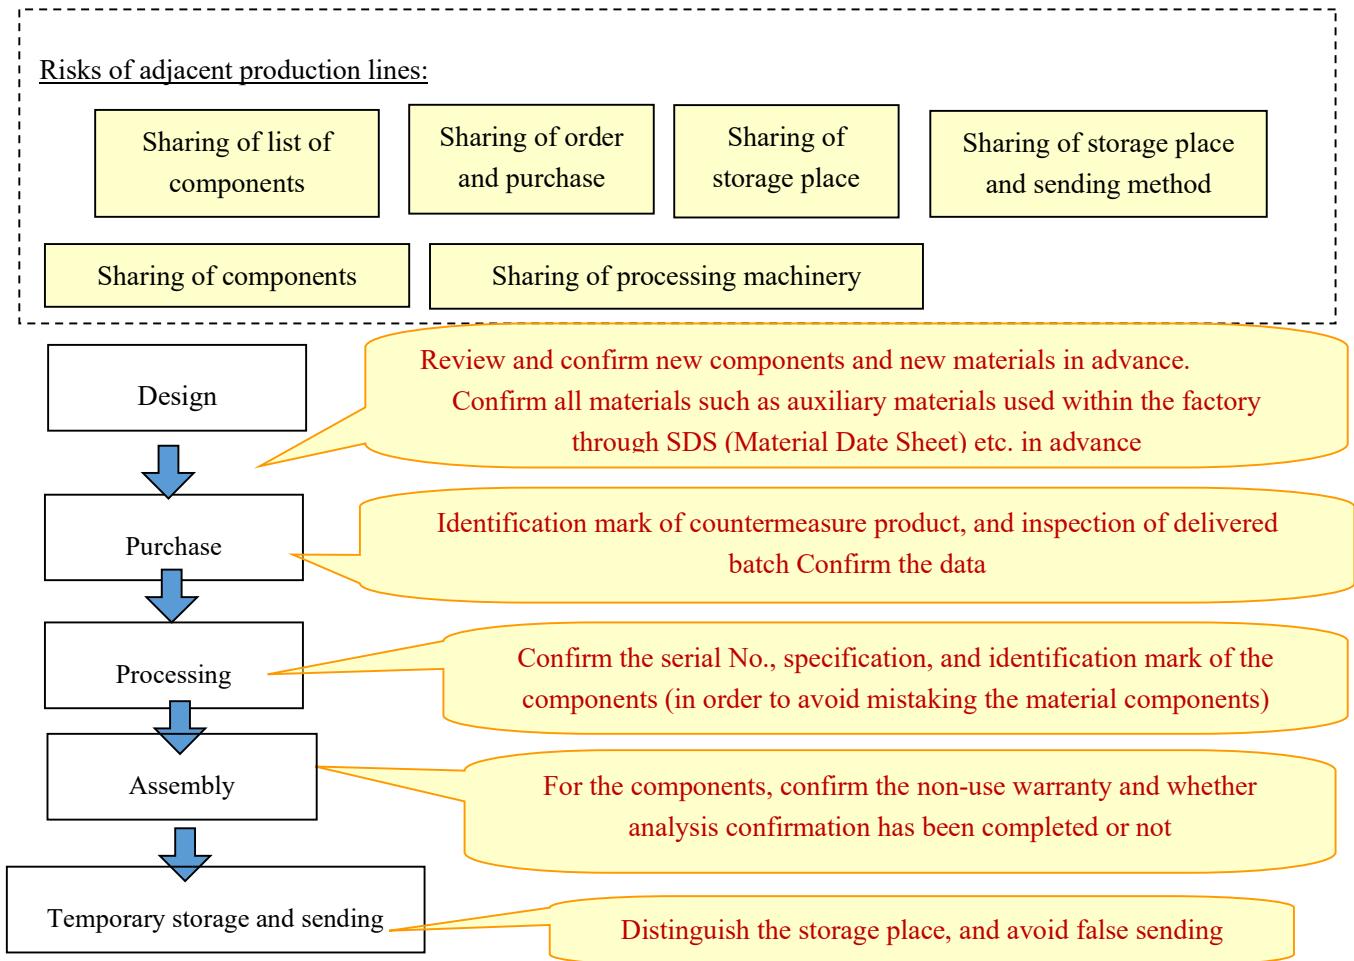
Risks of adjacent production lines:

Sharing of list of components

Sharing of order and purchase

Sharing of storage place

Sharing of storage place and sending method

Sharing of components

Sharing of processing machinery

Design

Review and confirm new components and new materials in advance. Confirm all materials such as auxiliary materials used within the factory through SDS (Material Date Sheet) etc. in advance

Purchase

Identification mark of countermeasure product, and inspection of delivered batch Confirm the data

Processing

Confirm the serial No., specification, and identification mark of the components (in order to avoid mistaking the material components)

Assembly

For the components, confirm the non-use warranty and whether analysis confirmation has been completed or not

Temporary storage and sending

Distinguish the storage place, and avoid false sending